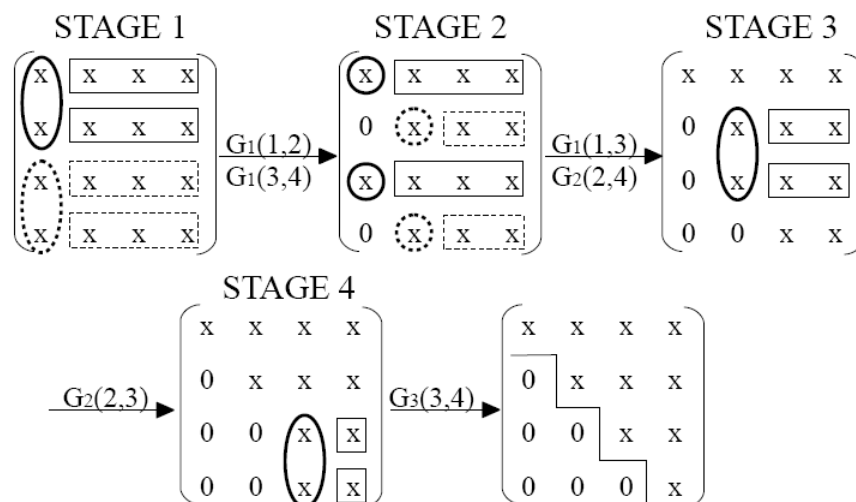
STAGE 1

$\begin{pmatrix} x & x & x & x \\ x & x & x & x \\ x & x & x & x \\ x & x & x & x \end{pmatrix}$

$G_1(1,2)$
$G_1(3,4)$

STAGE 2

$\begin{pmatrix} x & x & x & x \\ 0 & x & x & x \\ x & x & x & x \\ 0 & x & x & x \end{pmatrix}$

$G_1(1,3)$
$G_2(2,4)$

STAGE 3

$\begin{pmatrix} x & x & x & x \\ 0 & x & x & x \\ 0 & x & x & x \\ 0 & 0 & x & x \end{pmatrix}$

STAGE 4

$G_2(2,3)$

$\begin{pmatrix} x & x & x & x \\ 0 & x & x & x \\ 0 & 0 & x & x \\ 0 & 0 & x & x \end{pmatrix}$

$G_3(3,4)$

$\begin{pmatrix} x & x & x & x \\ 0 & x & x & x \\ 0 & 0 & x & x \\ 0 & 0 & 0 & x \end{pmatrix}$